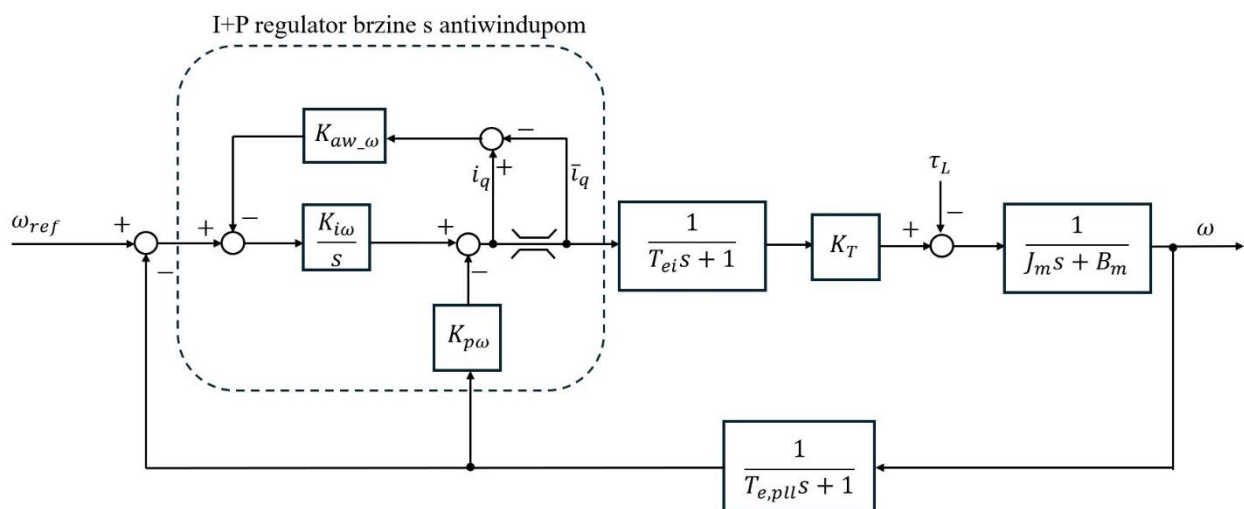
I+P regulator brzine s antiwindupom

$K_{aw\_\omega}$

$-$

$i_q$ $+$

$\bar{i}_q$

$\omega_{ref}$ $+$ $-$ $+$ $-$

$\frac{K_{i\omega}}{s}$

$+$ $-$

$K_{p\omega}$

$\frac{1}{T_{ei}s+1}$

$K_T$

$\tau_L$

$+$ $-$

$\frac{1}{J_m s+B_m}$

$\omega$

$\frac{1}{T_{e,pll}s+1}$